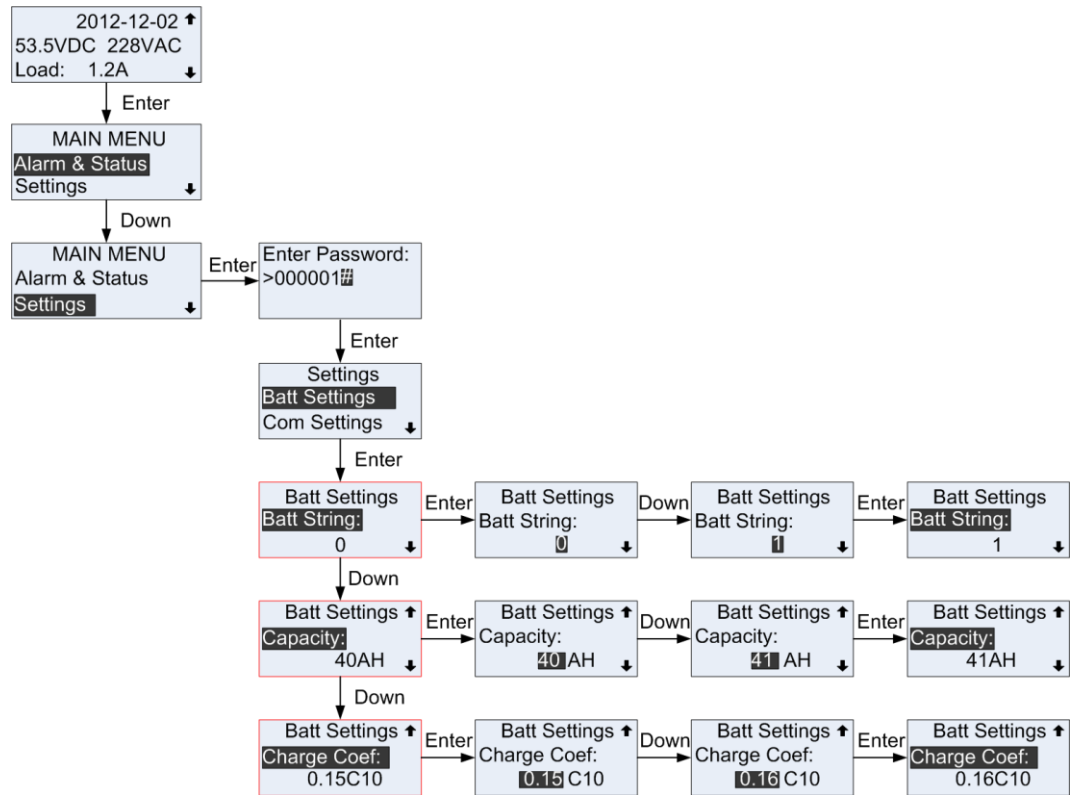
2012-12-02
53.5VDC 228VAC
Load: 1.2A

Enter

MAIN MENU
Alarm & Status
Settings

Down

MAIN MENU
Alarm & Status
Settings

Enter

Enter Password:
>000001#

Enter

Settings
Batt Settings
Com Settings

Enter

Batt Settings
Batt String:
0

Enter

Batt Settings
Batt String:
0

Down

Batt Settings
Batt String:
1

Enter

Batt Settings
Batt String:
1

Down

Batt Settings
Capacity:
40AH

Enter

Batt Settings
Capacity:
40 AH

Down

Batt Settings
Capacity:
41 AH

Enter

Batt Settings
Capacity:
41AH

Down

Batt Settings
Charge Coef:
0.15C10

Enter

Batt Settings
Charge Coef:
0.15 C10

Down

Batt Settings
Charge Coef:
0.16 C10

Enter

Batt Settings
Charge Coef:
0.16C10